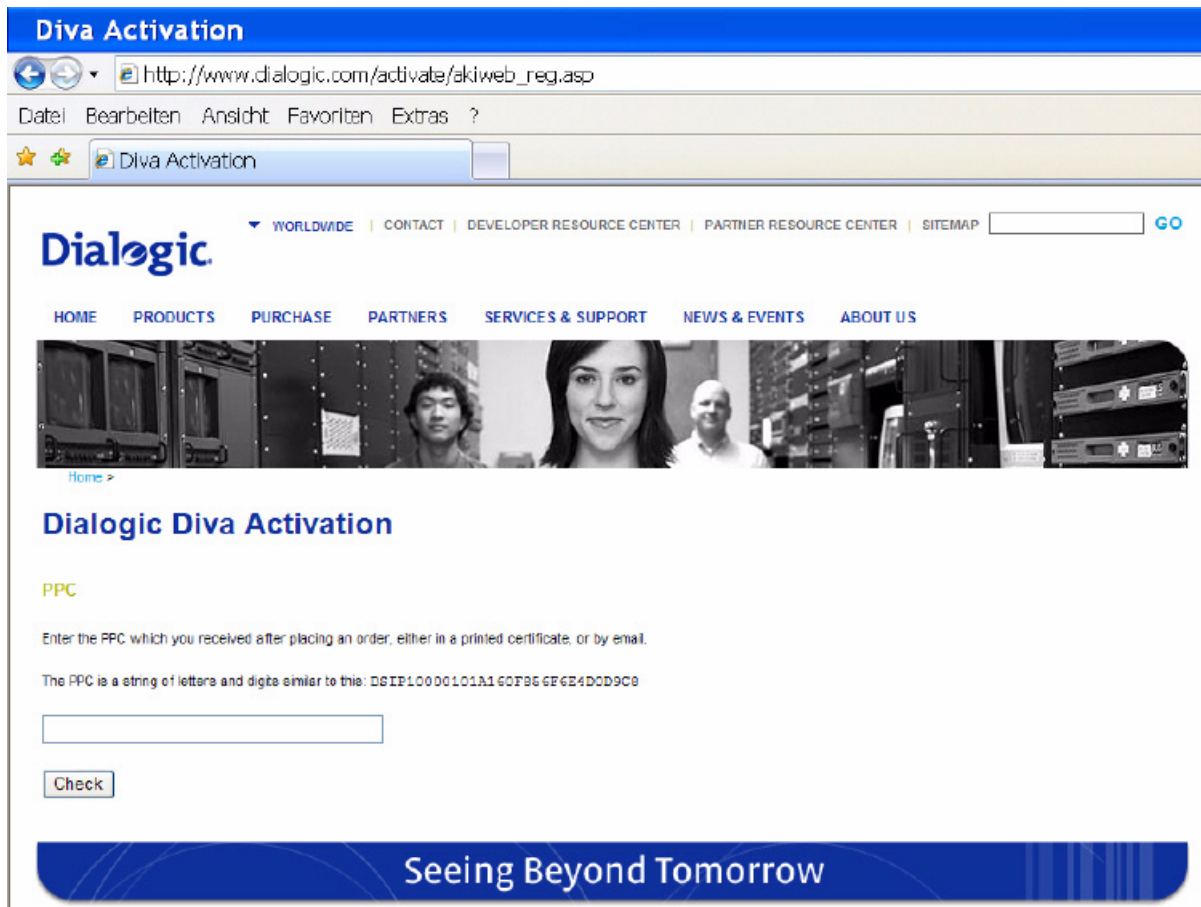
Diva Activation

http://www.dialogic.com/activate/akiweb_reg.asp

Datei Bearbeiten Ansicht Favoriten Extras ?

Diva Activation

Dialogic

WORLDWIDE | CONTACT | DEVELOPER RESOURCE CENTER | PARTNER RESOURCE CENTER | SITEMAP GO

HOME PRODUCTS PURCHASE PARTNERS SERVICES & SUPPORT NEWS & EVENTS ABOUT US

Home >

Dialogic Diva Activation

PPC

Enter the PPC which you received after placing an order, either in a printed certificate, or by email.

The PPC is a string of letters and digits similar to this: DSIP10000101A160F866F6E4D0D9C8

Check

Seeing Beyond Tomorrow